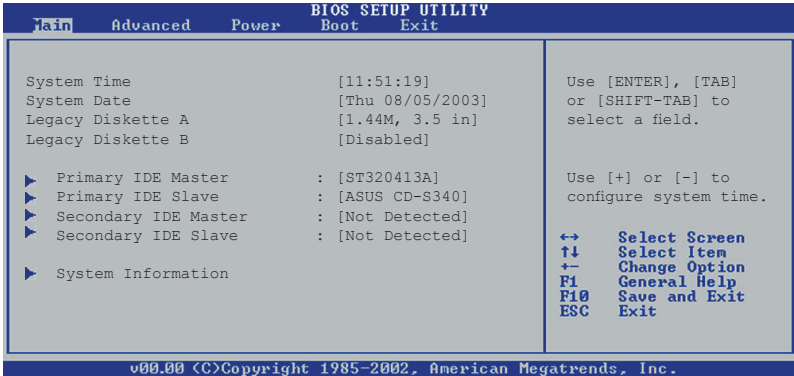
BIOS SETUP UTILITY
Main Advanced Power Boot Exit

System Time [11:51:19]
System Date [Thu 08/05/2003]
Legacy Diskette A [1.44M, 3.5 in]
Legacy Diskette B [Disabled]

Primary IDE Master : [ST320413A]
Primary IDE Slave : [ASUS CD-S340]
Secondary IDE Master : [Not Detected]
Secondary IDE Slave : [Not Detected]

System Information

Use [ENTER], [TAB] or [SHIFT-TAB] to select a field.

Use [+] or [-] to configure system time.

↔ Select Screen
↑↓ Select Item
+- Change Option
F1 General Help
F10 Save and Exit
ESC Exit

v00.00 (C)Copyright 1985-2002, American Megatrends, Inc.